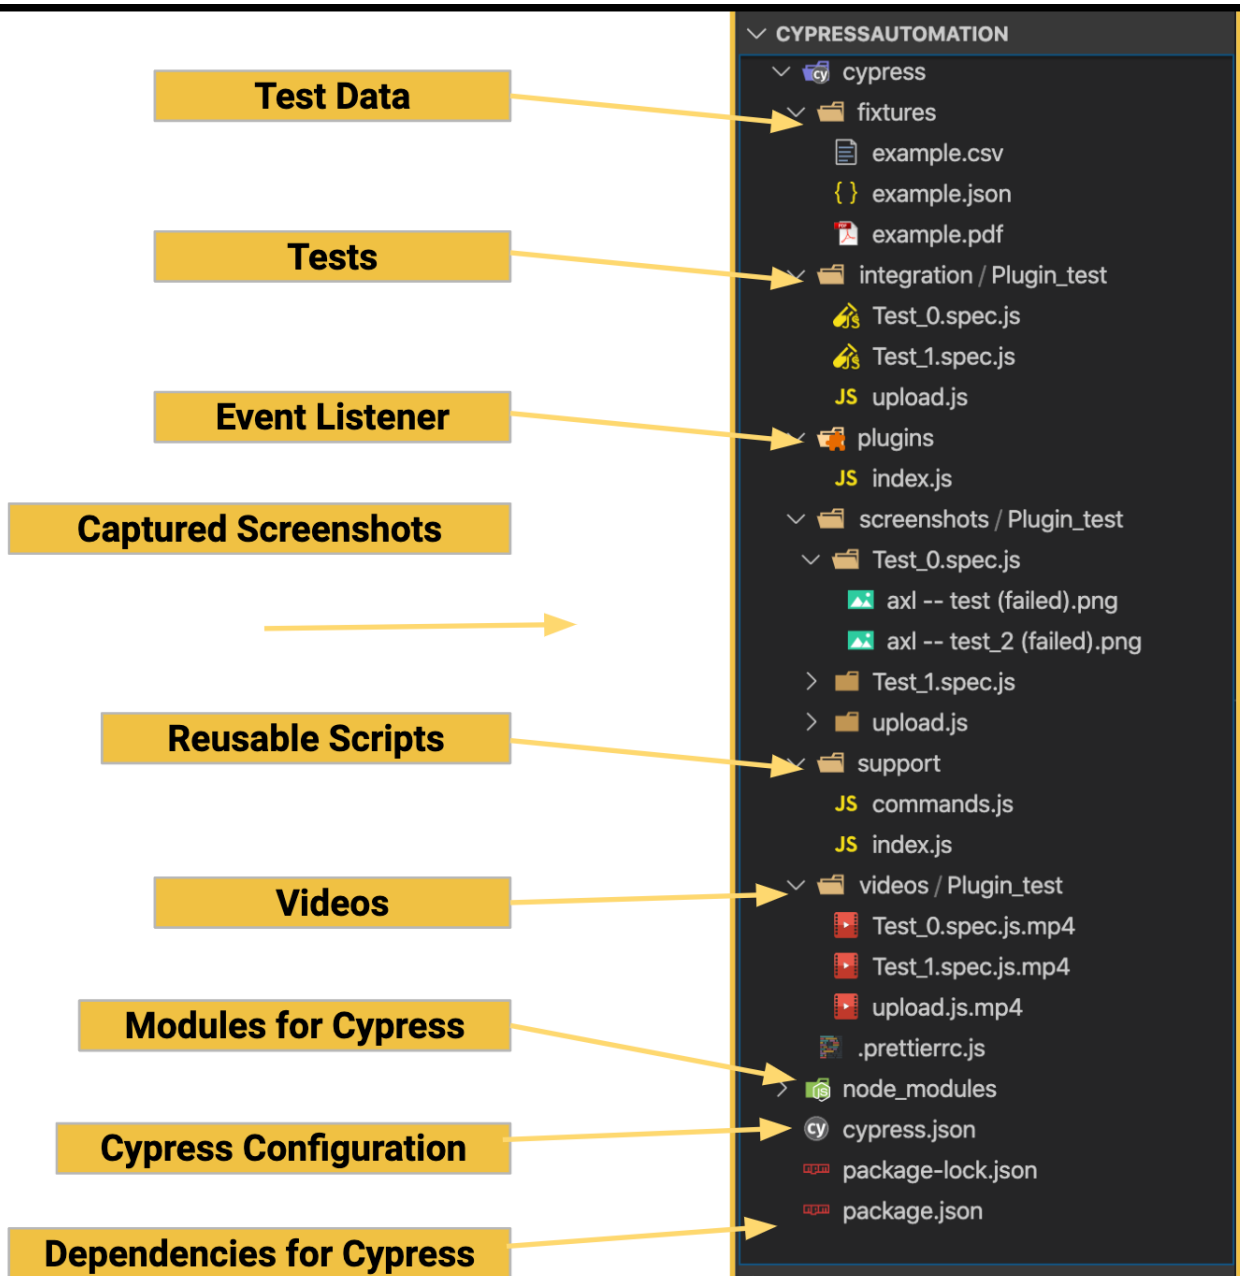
Test Data

Tests

Event Listener

Captured Screenshots

Reusable Scripts

Videos

Modules for Cypress

Cypress Configuration

Dependencies for Cypress

CYPRESSAUTOMATION
cypress
fixtures
example.csv
example.json
example.pdf
integration / Plugin_test
Test_0.spec.js
Test_1.spec.js
JS upload.js
plugins
JS index.js
screenshots / Plugin_test
Test_0.spec.js
axl -- test (failed).png
axl -- test_2 (failed).png
Test_1.spec.js
upload.js
support
JS commands.js
JS index.js
videos / Plugin_test
Test_0.spec.js.mp4
Test_1.spec.js.mp4
upload.js.mp4
.prettierrc.js
node_modules
cypress.json
package-lock.json
package.json